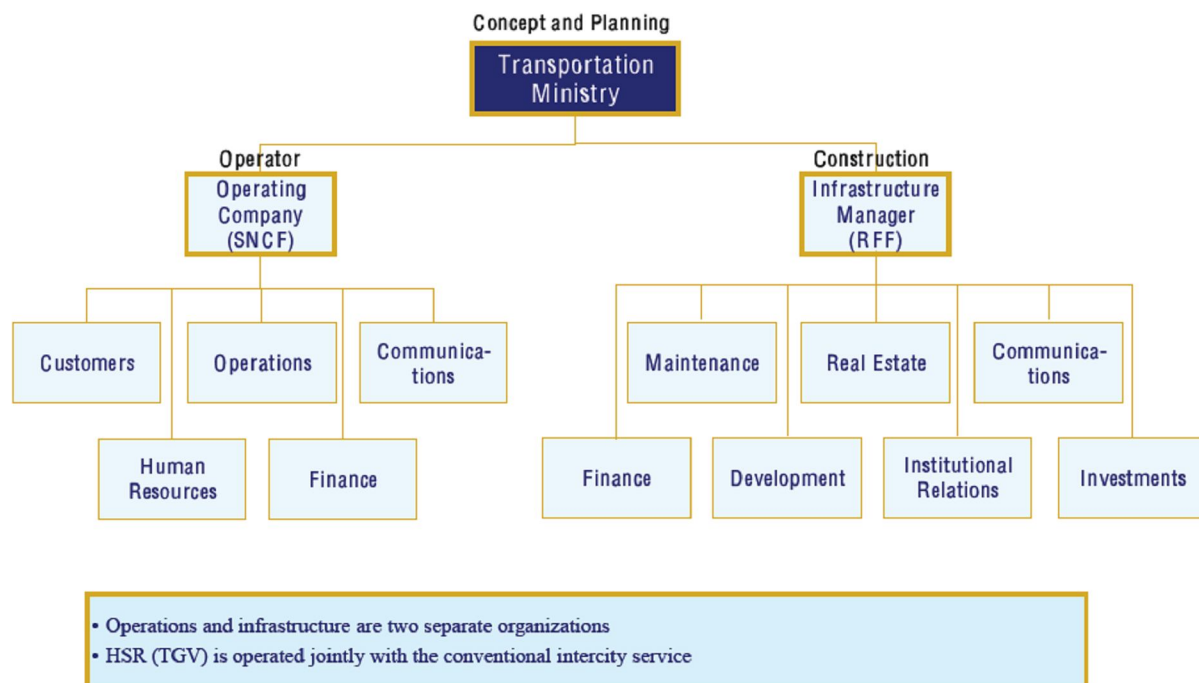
Concept and Planning

Transportation Ministry

Operator

Operating Company (SNCF)

Construction

Infrastructure Manager (RFF)

Customers

Operations

Communications

Human Resources

Finance

Maintenance

Real Estate

Communications

Finance

Development

Institutional Relations

Investments

• Operations and infrastructure are two separate organizations
• HSR (TGV) is operated jointly with the conventional intercity service